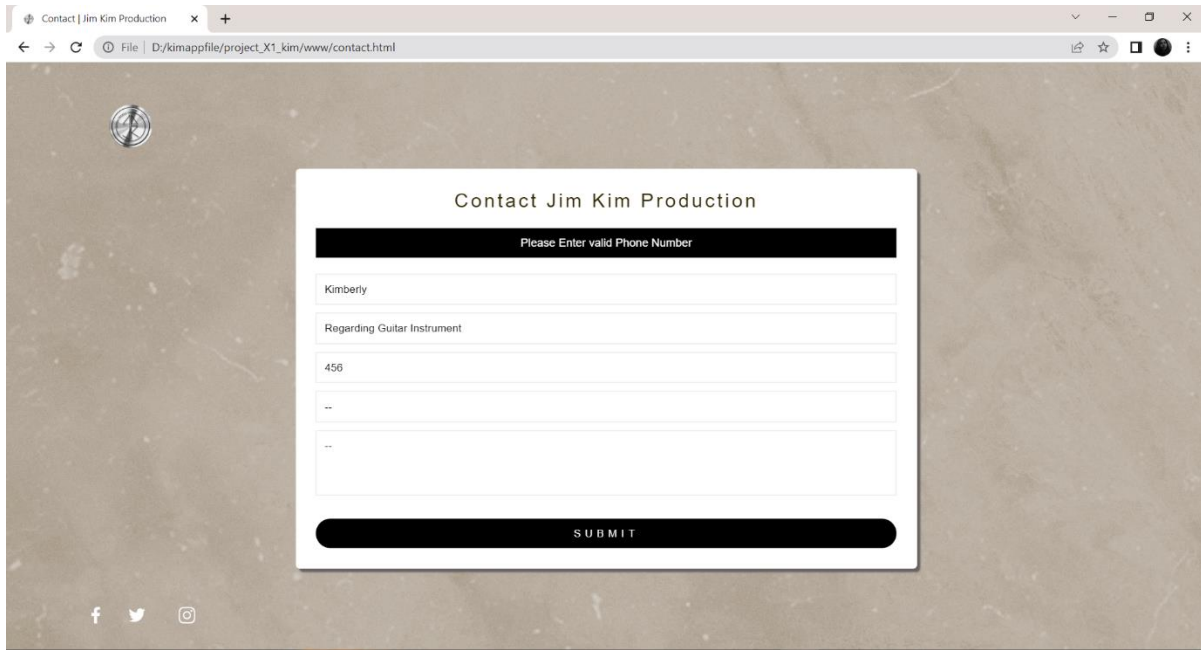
Contact | Jim Kim Production

File | D:/kimappfile/project_X1_kim/www/contact.html

Contact Jim Kim Production

Please Enter valid Phone Number

Kimberly

Regarding Guitar Instrument

456

--

--

SUBMIT